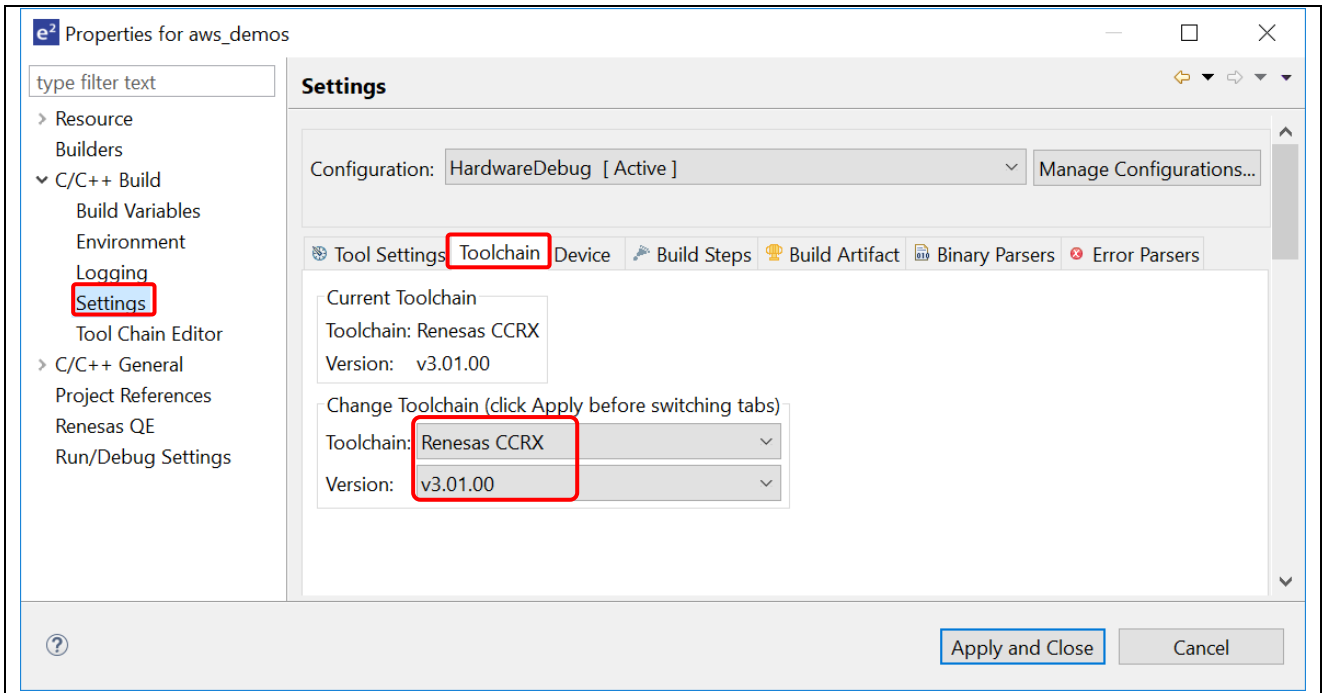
$e^2$ Properties for aws_demos

type filter text

Resource
Builders
C/C++ Build
Build Variables
Environment
Logging
Settings
Tool Chain Editor
C/C++ General
Project References
Renesas QE
Run/Debug Settings

Settings

Configuration: HardwareDebug [ Active ]

Manage Configurations...

Tool Settings | Toolchain | Device | Build Steps | Build Artifact | Binary Parsers | Error Parsers

Current Toolchain
Toolchain: Renesas CCRX
Version: v3.01.00

Change Toolchain (click Apply before switching tabs)
Toolchain: Renesas CCRX
Version: v3.01.00

?

Apply and Close

Cancel